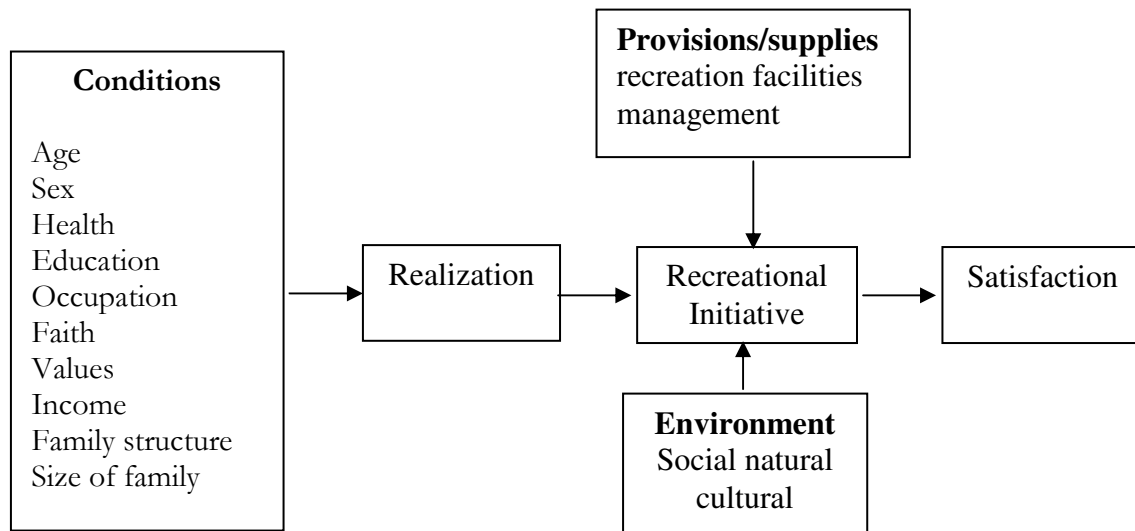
Conditions

Age
Sex
Health
Education
Occupation
Faith
Values
Income
Family structure
Size of family

Realization

Provisions/supplies
recreation facilities
management

Recreational Initiative

Environment
Social natural cultural

Satisfaction